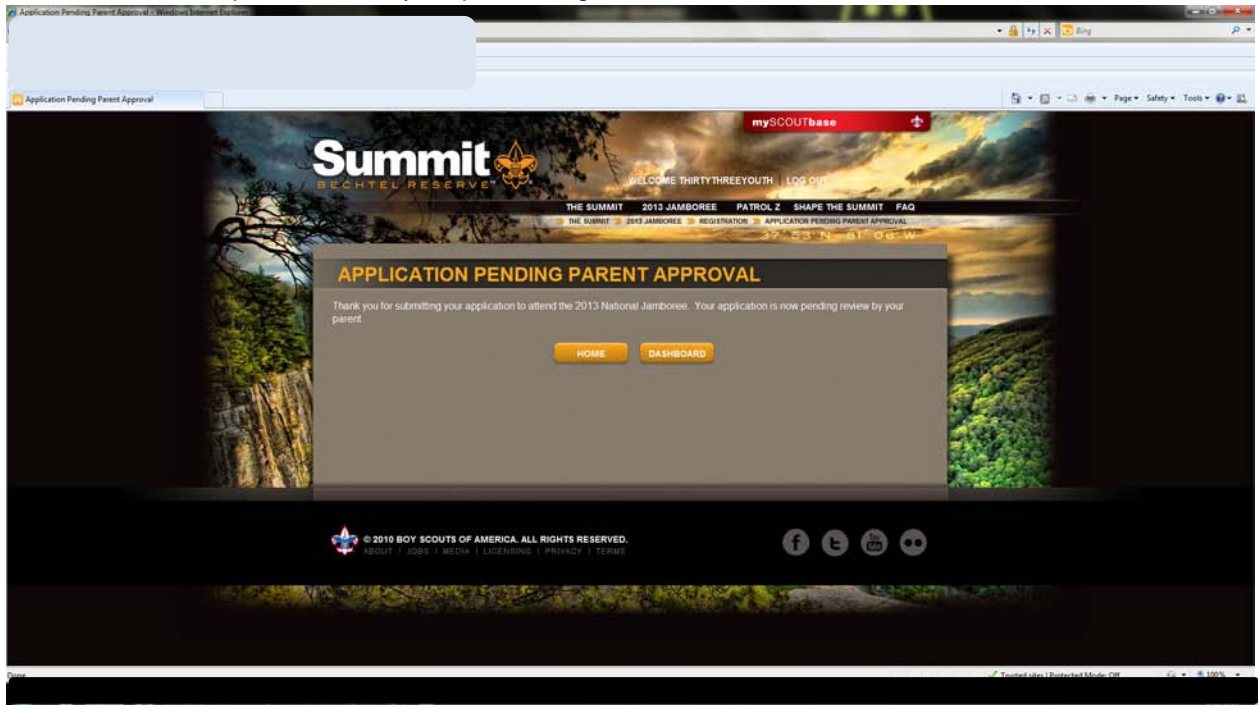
Application Pending Parent Approval - Windows Internet Explorer

Bing

Application Pending Parent Approval

Page ▾ Safety ▾ Tools ▾

mySCOUTbase

Summit
BECHTEL RESERVE

WELCOME THIRTYTHREEYOUTH | LOG OUT

THE SUMMIT 2013 JAMBOREE PATROL Z SHAPE THE SUMMIT FAQ

THE SUMMIT » 2013 JAMBOREE » REGISTRATION » APPLICATION PENDING PARENT APPROVAL

37° 53' N 81° 06' W

APPLICATION PENDING PARENT APPROVAL

Thank you for submitting your application to attend the 2013 National Jamboree. Your application is now pending review by your parent.

HOME DASHBOARD

© 2010 BOY SCOUTS OF AMERICA. ALL RIGHTS RESERVED.
ABOUT | JOBS | MEDIA | LICENSING | PRIVACY | TERMS

Done

Trusted sites | Protected Mode: Off

100%